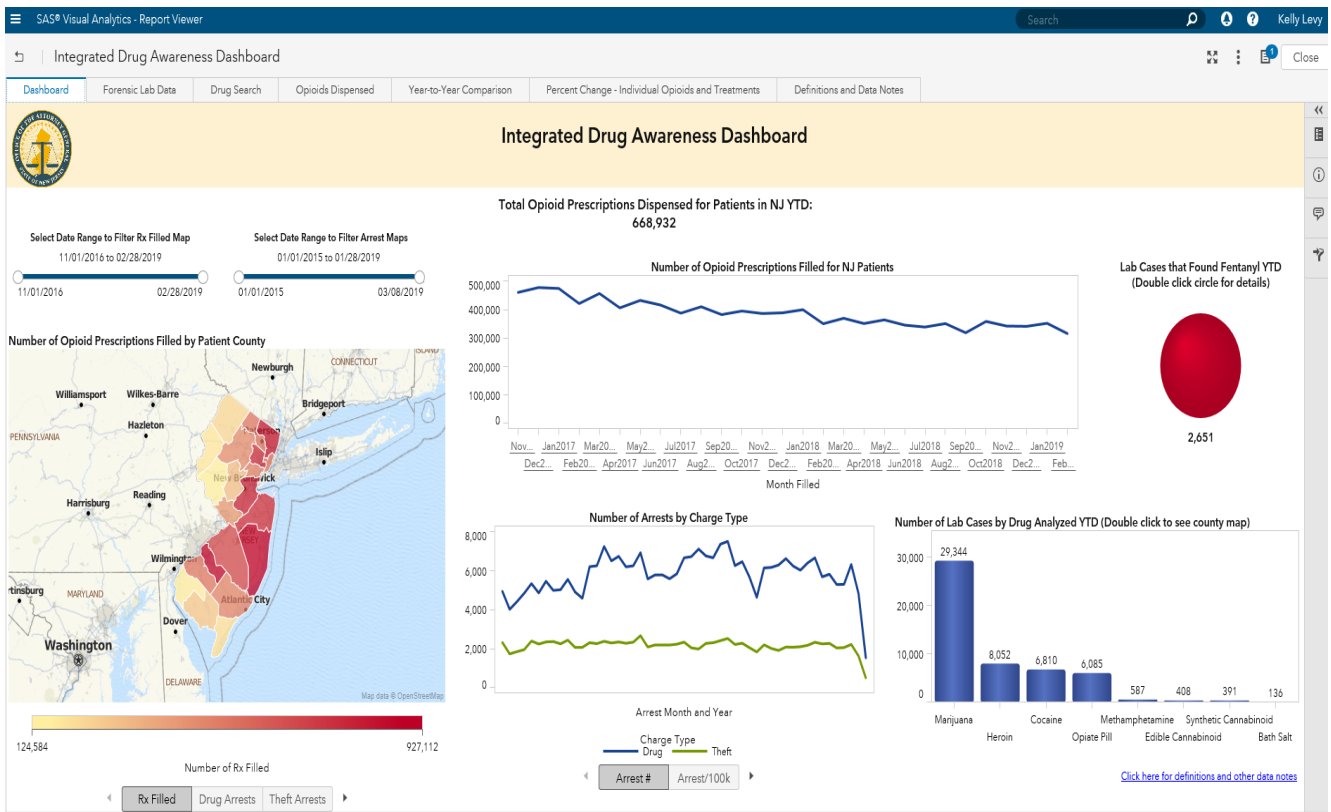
SAS® Visual Analytics - Report Viewer
Search
Kelly Levy

Integrated Drug Awareness Dashboard
Close

Dashboard | Forensic Lab Data | Drug Search | Opioids Dispensed | Year-to-Year Comparison | Percent Change - Individual Opioids and Treatments | Definitions and Data Notes

Integrated Drug Awareness Dashboard

Total Opioid Prescriptions Dispensed for Patients in NJ YTD:
668,932

Select Date Range to Filter Rx Filled Map
11/01/2016 to 02/28/2019
11/01/2016
02/28/2019

Select Date Range to Filter Arrest Maps
01/01/2015 to 01/28/2019
01/01/2015
03/08/2019

Number of Opioid Prescriptions Filled for NJ Patients
500,000
400,000
300,000
200,000
100,000
0
Nov... Jan2017 Mar20... May2... Jul2017 Sep20... Nov2... Jan2018 Mar20... May2... Jul2018 Sep20... Nov2... Jan2019
Dec2... Feb20... Apr2017 Jun2017 Aug2... Oct2017 Dec2... Feb20... Apr2018 Jun2018 Aug2... Oct2018 Dec2... Feb...
Month Filled

Lab Cases that Found Fentanyl YTD
(Double click circle for details)
2,651

Number of Opioid Prescriptions Filled by Patient County
Newburgh
CONNECTICUT
Williamsport
Wilkes-Barre
Bridgeport
Hazleton
PENNSYLVANIA
Islip
New Brunswick
Reading
Harrisburg
Wilmington
tinsburg
MARYLAND
Atlantic City
Dover
Washington
DELAWARE
Map data © OpenStreetMap
124,584
927,112
Number of Rx Filled

Rx Filled | Drug Arrests | Theft Arrests

Number of Arrests by Charge Type
8,000
6,000
4,000
2,000
0
Arrest Month and Year
Charge Type
Drug
Theft
Arrest # | Arrest/100k

Number of Lab Cases by Drug Analyzed YTD (Double click to see county map)
30,000
20,000
10,000
0
29,344
8,052
6,810
6,085
587
408
391
136
Marijuana
Heroin
Cocaine
Opiate Pill
Methamphetamine
Edible Cannabinoid
Synthetic Cannabinoid
Bath Salt

Click here for definitions and other data notes